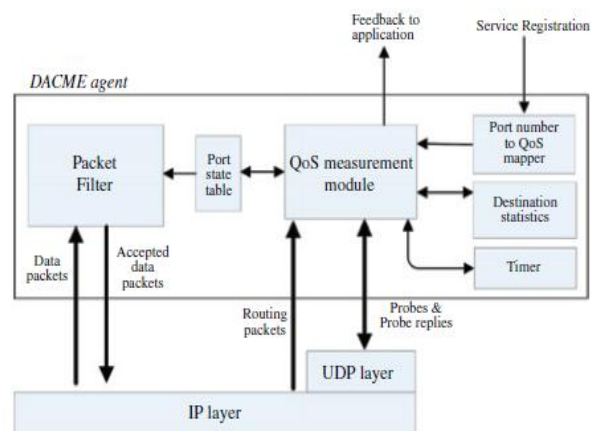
Feedback to application

Service Registration

DACME agent

Packet Filter

Port state table

QoS measurement module

Port number to QoS mapper

Destination statistics

Timer

Data packets

Accepted data packets

Routing packets

Probes & Probe replies

UDP layer

IP layer